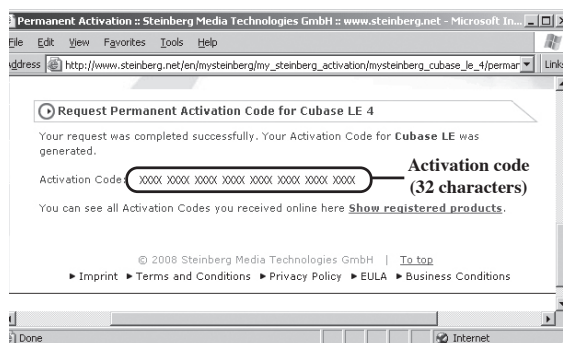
Permanent Activation :: Steinberg Media Technologies GmbH :: www.steinberg.net - Microsoft In...

File Edit View Favorites Tools Help

Address http://www.steinberg.net/en/mysteinberg/my_steinberg_activation/mysteinberg_cubase_le_4/permar Links

Request Permanent Activation Code for Cubase LE 4

Your request was completed successfully. Your Activation Code for Cubase LE was generated.

Activation Code: XXXX XXXX XXXX XXXX XXXX XXXX XXXX XXXX

Activation code (32 characters)

You can see all Activation Codes you received online here Show registered products.

© 2008 Steinberg Media Technologies GmbH | To top

► Imprint ► Terms and Conditions ► Privacy Policy ► EULA ► Business Conditions

Done

Internet